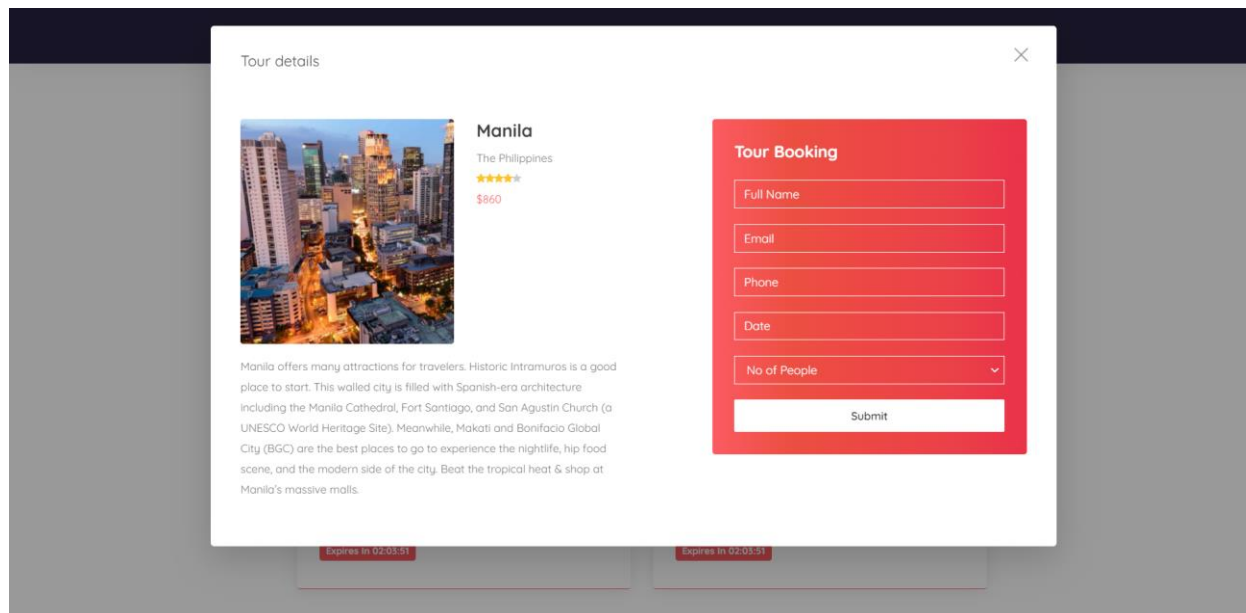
Tour details

×

Manila

The Philippines

$860

Manila offers many attractions for travelers. Historic Intramuros is a good place to start. This walled city is filled with Spanish-era architecture including the Manila Cathedral, Fort Santiago, and San Agustin Church (a UNESCO World Heritage Site). Meanwhile, Makati and Bonifacio Global City (BGC) are the best places to go to experience the nightlife, hip food scene, and the modern side of the city. Beat the tropical heat & shop at Manila's massive malls.

Tour Booking

Full Name

Email

Phone

Date

No of People

Submit

Expires In 02:03:51

Expires In 02:03:51